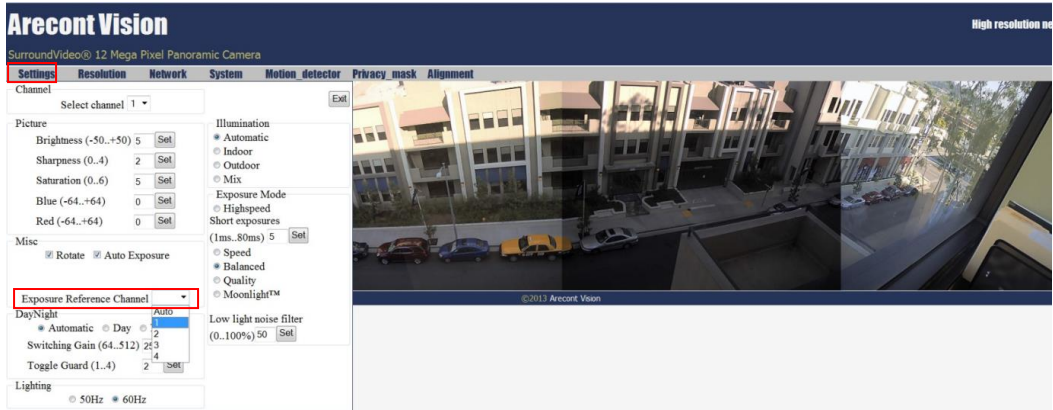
Arecont Vision

High resolution ne

SurroundVideo® 12 Mega Pixel Panoramic Camera

Settings Resolution Network System Motion_detector Privacy_mask Alignment

Channel
Select channel 1
Exit

Picture
Brightness (-50..+50) 5 Set
Sharpness (0..4) 2 Set
Saturation (0..6) 5 Set
Blue (-64..+64) 0 Set
Red (-64..+64) 0 Set

Illumination
Automatic
Indoor
Outdoor
Mix

Exposure Mode
Highspeed
Short exposures
(1ms..80ms) 5 Set
Speed
Balanced
Quality
Moonlight™

Misc
Rotate Auto Exposure

Exposure Reference Channel
Auto
1
2
3
4

DayNight
Automatic Day
Switching Gain (64..512) 25
Toggle Guard (1..4) 2 Set

Low light noise filter
(0..100%) 50 Set

Lighting
50Hz 60Hz

©2013 Arecont Vision